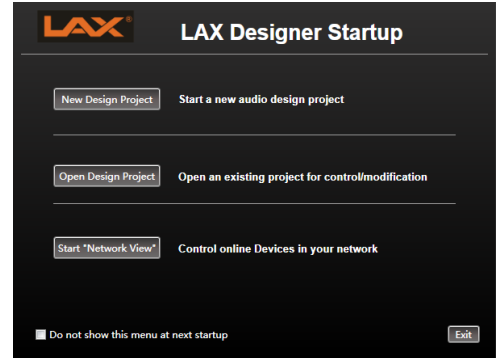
LAX®

LAX Designer Startup

New Design Project

Start a new audio design project

Open Design Project

Open an existing project for control/modification

Start "Network View"

Control online Devices in your network

Do not show this menu at next startup

Exit